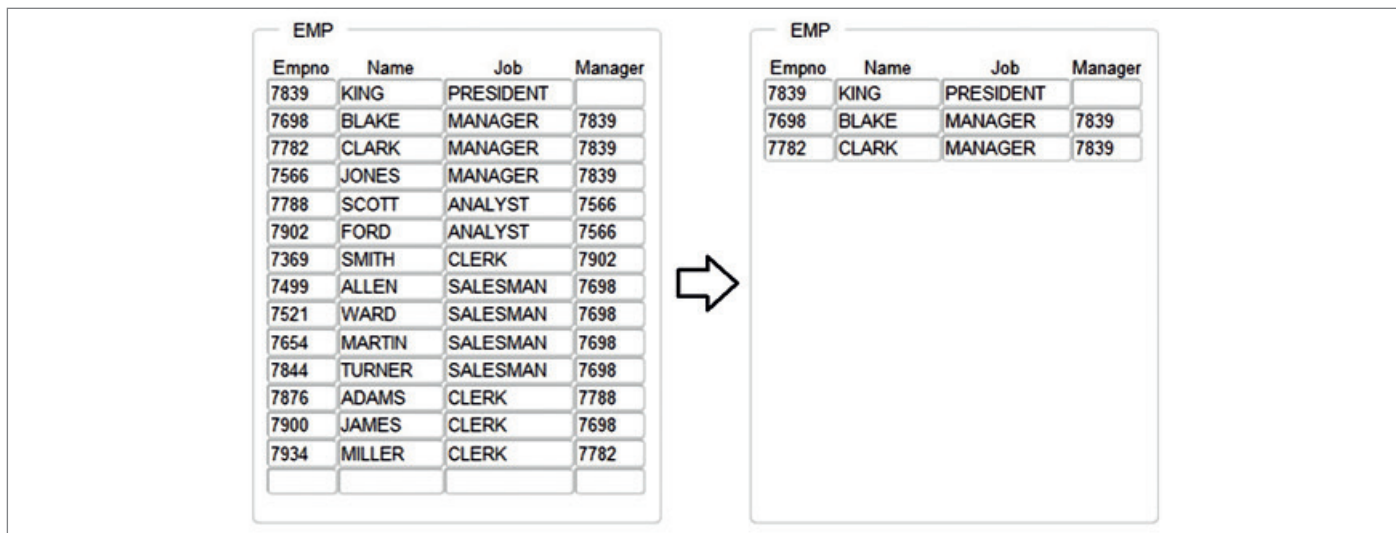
EMP

| Empno | Name | Job | Manager |
|---|---|---|---|
| 7839 | KING | PRESIDENT | |
| 7698 | BLAKE | MANAGER | 7839 |
| 7782 | CLARK | MANAGER | 7839 |
| 7566 | JONES | MANAGER | 7839 |
| 7788 | SCOTT | ANALYST | 7566 |
| 7902 | FORD | ANALYST | 7566 |
| 7369 | SMITH | CLERK | 7902 |
| 7499 | ALLEN | SALESMAN | 7698 |
| 7521 | WARD | SALESMAN | 7698 |
| 7654 | MARTIN | SALESMAN | 7698 |
| 7844 | TURNER | SALESMAN | 7698 |
| 7876 | ADAMS | CLERK | 7788 |
| 7900 | JAMES | CLERK | 7698 |
| 7934 | MILLER | CLERK | 7782 |
| | | | |

EMP

| Empno | Name | Job | Manager |
|---|---|---|---|
| 7839 | KING | PRESIDENT | |
| 7698 | BLAKE | MANAGER | 7839 |
| 7782 | CLARK | MANAGER | 7839 |